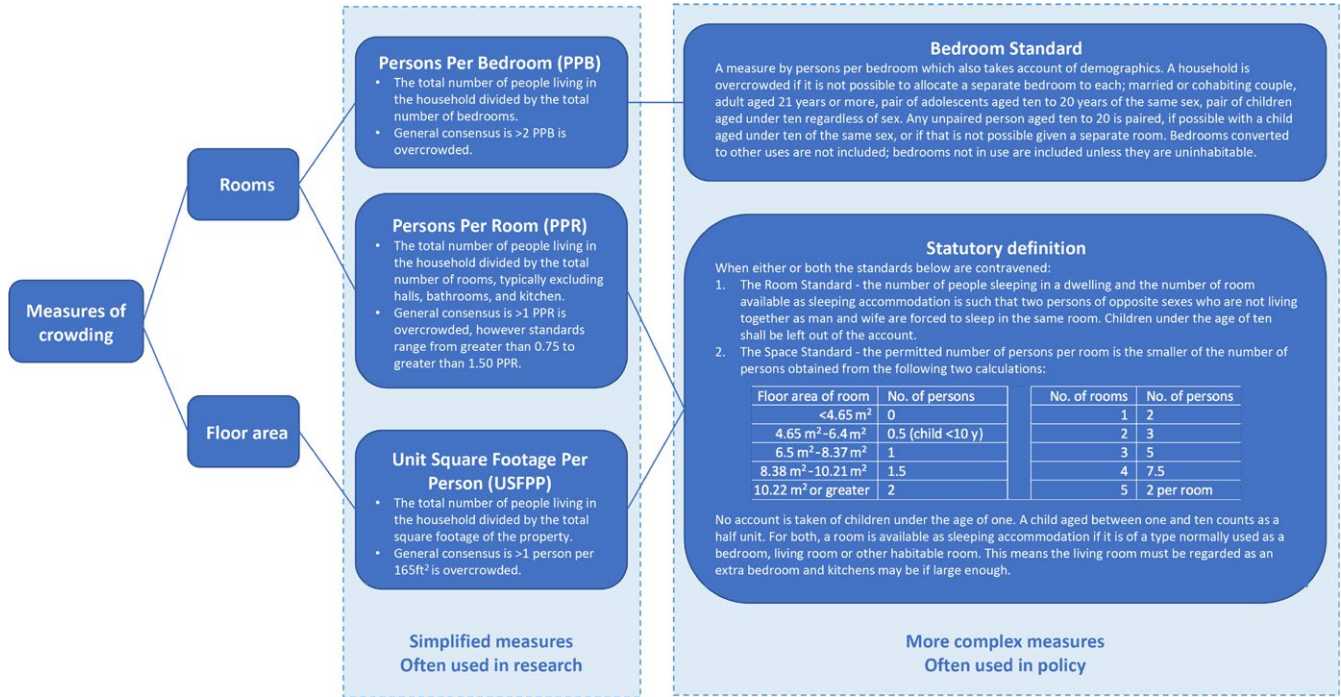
Measures of crowding

Rooms

Floor area

Persons Per Bedroom (PPB)
• The total number of people living in the household divided by the total number of bedrooms.
• General consensus is >2 PPB is overcrowded.

Persons Per Room (PPR)
• The total number of people living in the household divided by the total number of rooms, typically excluding halls, bathrooms, and kitchen.
• General consensus is >1 PPR is overcrowded, however standards range from greater than 0.75 to greater than 1.50 PPR.

Unit Square Footage Per Person (USFPP)
• The total number of people living in the household divided by the total square footage of the property.
• General consensus is >1 person per 165ft$^2$ is overcrowded.

Simplified measures
Often used in research

Bedroom Standard
A measure by persons per bedroom which also takes account of demographics. A household is overcrowded if it is not possible to allocate a separate bedroom to each; married or cohabiting couple, adult aged 21 years or more, pair of adolescents aged ten to 20 years of the same sex, pair of children aged under ten regardless of sex. Any unpaired person aged ten to 20 is paired, if possible with a child aged under ten of the same sex, or if that is not possible given a separate room. Bedrooms converted to other uses are not included; bedrooms not in use are included unless they are uninhabitable.

Statutory definition
When either or both the standards below are contravened:
1. The Room Standard - the number of people sleeping in a dwelling and the number of room available as sleeping accommodation is such that two persons of opposite sexes who are not living together as man and wife are forced to sleep in the same room. Children under the age of ten shall be left out of the account.
2. The Space Standard - the permitted number of persons per room is the smaller of the number of persons obtained from the following two calculations:

| Floor area of room | No. of persons |
|---|---|
| <4.65 m$^2$ | 0 |
| 4.65 m$^2$-6.4 m$^2$ | 0.5 (child <10 y) |
| 6.5 m$^2$-8.37 m$^2$ | 1 |
| 8.38 m$^2$-10.21 m$^2$ | 1.5 |
| 10.22 m$^2$ or greater | 2 |

| No. of rooms | No. of persons |
|---|---|
| 1 | 2 |
| 2 | 3 |
| 3 | 5 |
| 4 | 7.5 |
| 5 | 2 per room |

No account is taken of children under the age of one. A child aged between one and ten counts as a half unit. For both, a room is available as sleeping accommodation if it is of a type normally used as a bedroom, living room or other habitable room. This means the living room must be regarded as an extra bedroom and kitchens may be if large enough.

More complex measures
Often used in policy